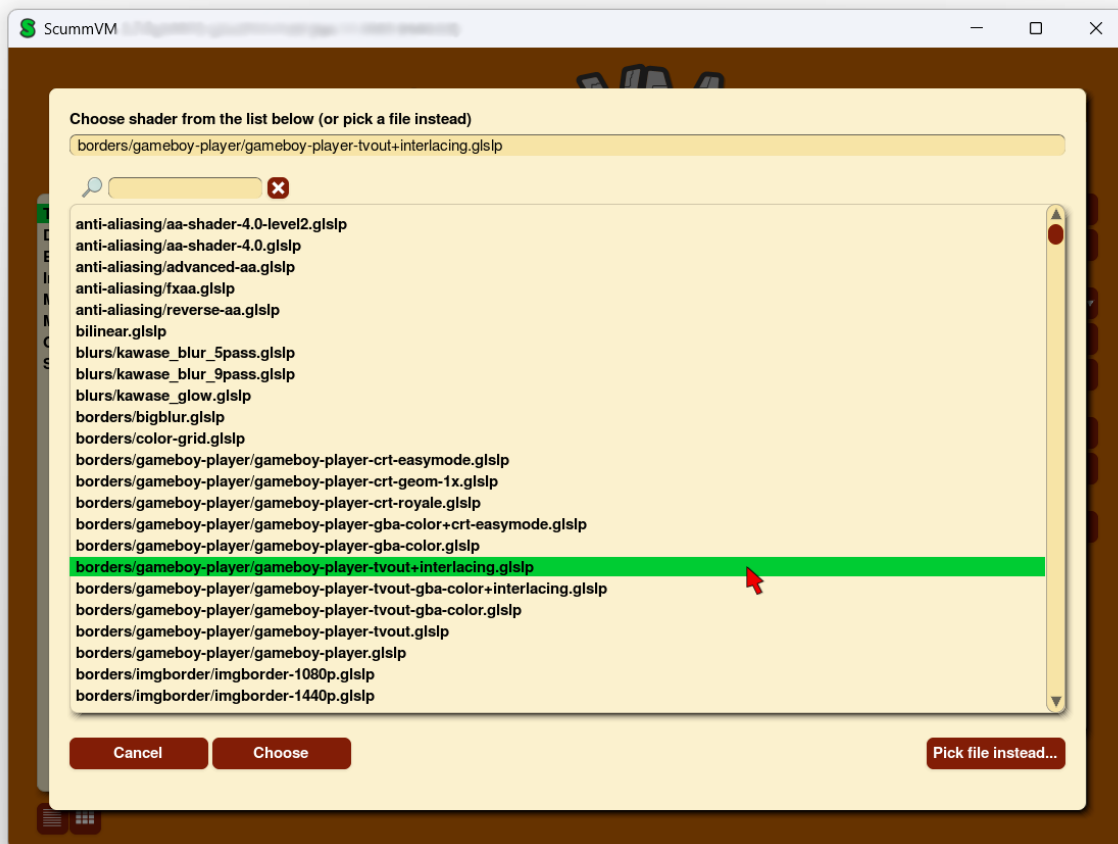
ScummVM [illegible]

Choose shader from the list below (or pick a file instead)

borders/gameboy-player/gameboy-player-tvout+interlacing.glslp

anti-aliasing/aa-shader-4.0-level2.glslp
anti-aliasing/aa-shader-4.0.glslp
anti-aliasing/advanced-aa.glslp
anti-aliasing/fxaa.glslp
anti-aliasing/reverse-aa.glslp
bilinear.glslp
blurs/kawase_blur_5pass.glslp
blurs/kawase_blur_9pass.glslp
blurs/kawase_glow.glslp
borders/bigblur.glslp
borders/color-grid.glslp
borders/gameboy-player/gameboy-player-crt-easymode.glslp
borders/gameboy-player/gameboy-player-crt-geom-1x.glslp
borders/gameboy-player/gameboy-player-crt-royale.glslp
borders/gameboy-player/gameboy-player-gba-color+crt-easymode.glslp
borders/gameboy-player/gameboy-player-gba-color.glslp
borders/gameboy-player/gameboy-player-tvout+interlacing.glslp
borders/gameboy-player/gameboy-player-tvout-gba-color+interlacing.glslp
borders/gameboy-player/gameboy-player-tvout-gba-color.glslp
borders/gameboy-player/gameboy-player-tvout.glslp
borders/gameboy-player/gameboy-player.glslp
borders/imgborder/imgborder-1080p.glslp
borders/imgborder/imgborder-1440p.glslp

Cancel
Choose
Pick file instead...